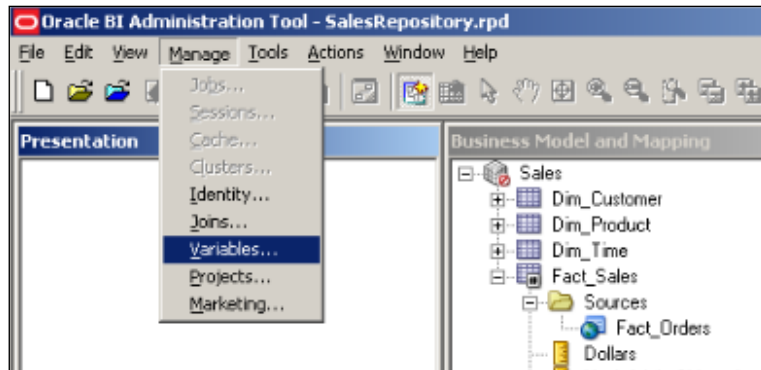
Oracle BI Administration Tool - SalesRepository.rpd

File Edit View Manage Tools Actions Window Help

Jobs...
Sessions...
Cache...
Clusters...
Identity...
Joins...
Variables...
Projects...
Marketing...

Presentation

Business Model and Mapping

Sales
Dim_Customer
Dim_Product
Dim_Time
Fact_Sales
Sources
Fact_Orders
Dollars